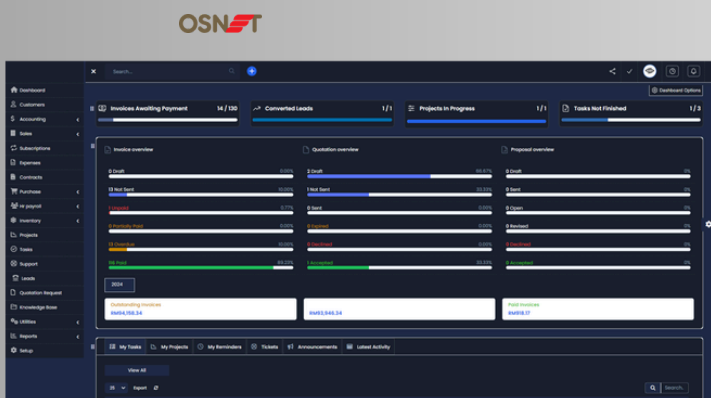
OSNET

Search...

Dashboard Options

Dashboard
Customers
Accounting
Sales
Subscriptions
Expenses
Contracts
Purchase
Hr payroll
Inventory
Projects
Tasks
Support
Leads
Quotation Request
Knowledge Base
Utilities
Reports
Setup

Invoices Awaiting Payment 14 / 130
Converted Leads 1 / 1
Projects In Progress 1 / 1
Tasks Not Finished 1 / 3

Invoice overview
0 Draft 0.00%
13 Not Sent 10.00%
1 Unpaid 0.77%
0 Partially Paid 0.00%
13 Overdue 10.00%
114 Paid 88.23%

Quotation overview
2 Draft 66.67%
1 Not Sent 33.33%
0 Sent 0.00%
0 Expired 0.00%
0 Declined 0.00%
1 Accepted 33.33%

Proposal overview
0 Draft 0%
0 Sent 0%
0 Open 0%
0 Revised 0%
0 Declined 0%
0 Accepted 0%

2024

Outstanding Invoices
RM94,158.34

RM93,946.34

Paid Invoices
RM918.17

My Tasks
My Projects
My Reminders
Tickets
Announcements
Latest Activity

View All

25
Export

Search...